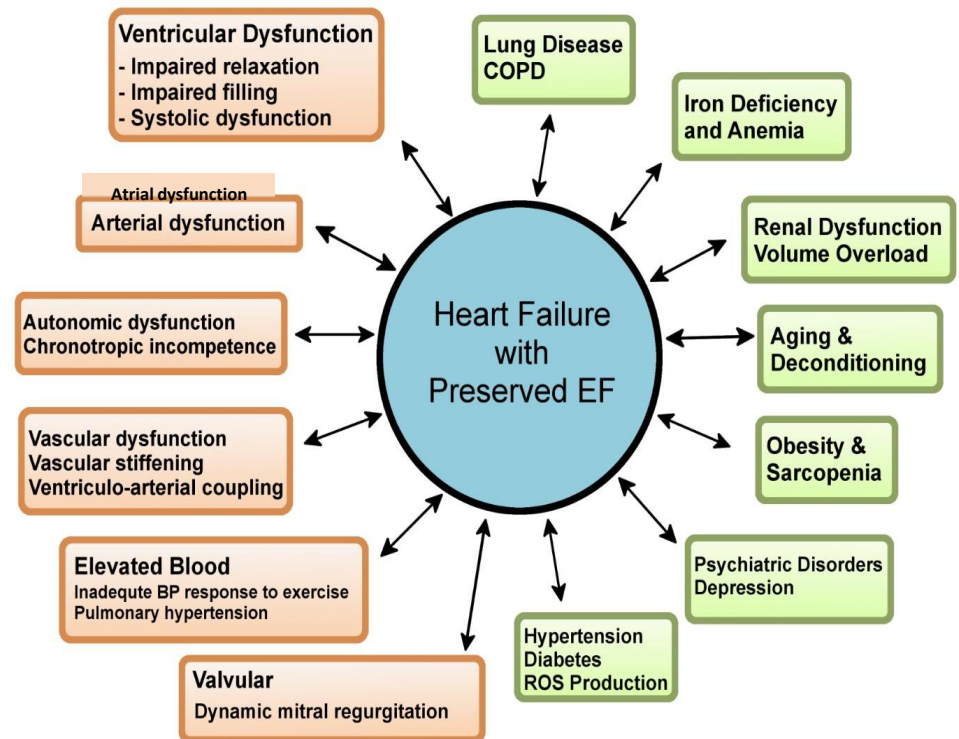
Heart Failure with Preserved EF

Ventricular Dysfunction
- Impaired relaxation
- Impaired filling
- Systolic dysfunction

Atrial dysfunction
Arterial dysfunction

Autonomic dysfunction
Chronotropic incompetence

Vascular dysfunction
Vascular stiffening
Ventriculo-arterial coupling

Elevated Blood
Inadequte BP response to exercise
Pulmonary hypertension

Valvular
Dynamic mitral regurgitation

Lung Disease
COPD

Iron Deficiency and Anemia

Renal Dysfunction
Volume Overload

Aging & Deconditioning

Obesity & Sarcopenia

Psychiatric Disorders
Depression

Hypertension
Diabetes
ROS Production